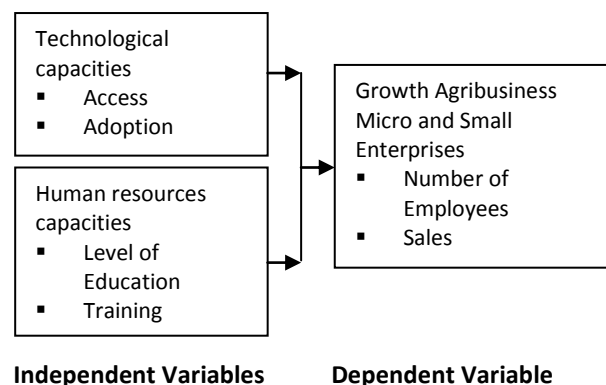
Technological capacities
▪ Access
▪ Adoption

Human resources capacities
▪ Level of Education
▪ Training

Growth Agribusiness Micro and Small Enterprises
▪ Number of Employees
▪ Sales

**Independent Variables**

**Dependent Variable**